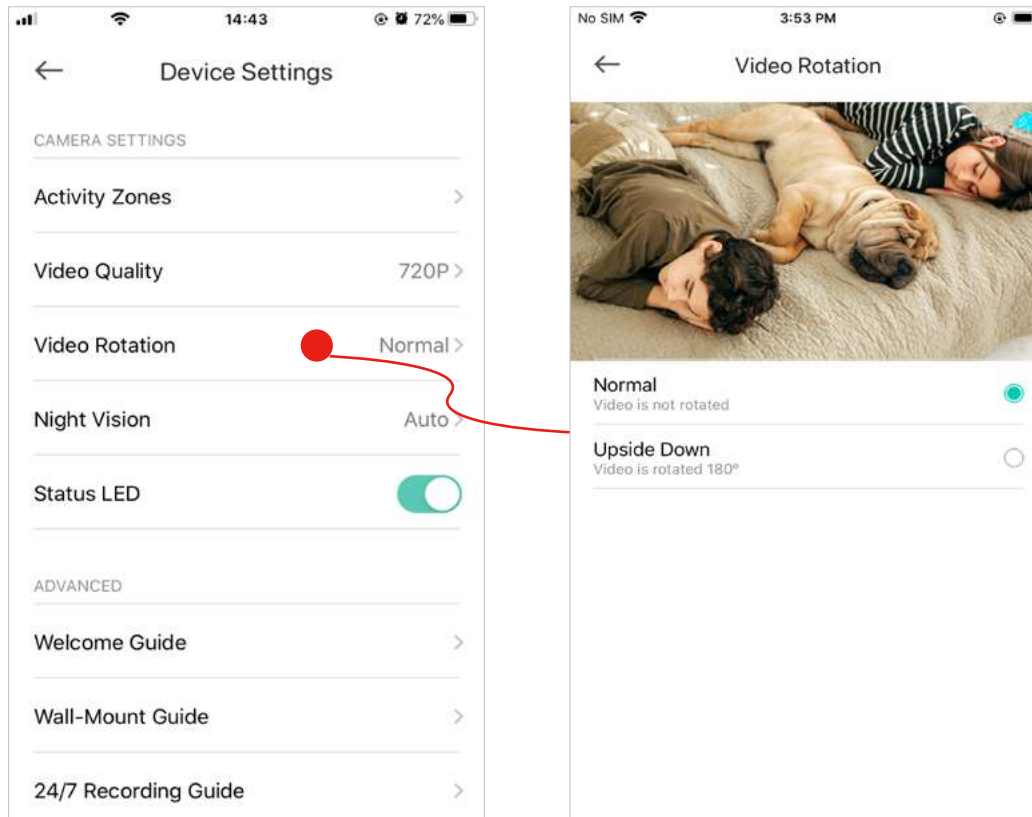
14:43 72%

Device Settings

CAMERA SETTINGS

Activity Zones

Video Quality 720P

Video Rotation Normal

Night Vision Auto

Status LED

ADVANCED

Welcome Guide

Wall-Mount Guide

24/7 Recording Guide

No SIM 3:53 PM

Video Rotation

Normal
Video is not rotated

Upside Down
Video is rotated 180º